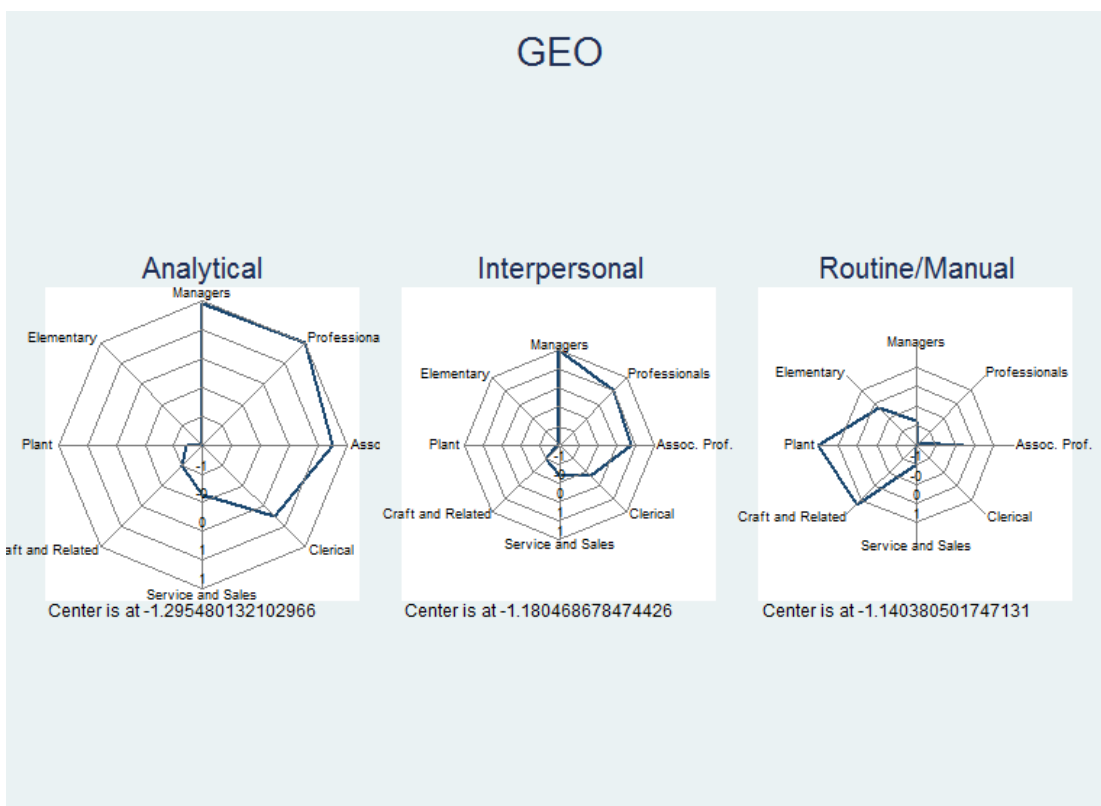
GEO

Analytical

Managers
Professiona
Assc
Clerical
Service and Sales
aft and Related
Plant
Elementary
-1
-0
0
1
1

Center is at -1.295480132102966

Interpersonal

Managers
Professionals
Assoc. Prof.
Clerical
Service and Sales
Craft and Related
Plant
Elementary
-1
-0
0
1
1

Center is at -1.180468678474426

Routine/Manual

Managers
Professionals
Assoc. Prof.
Clerical
Service and Sales
Craft and Related
Plant
Elementary
-1
-0
0
1

Center is at -1.140380501747131